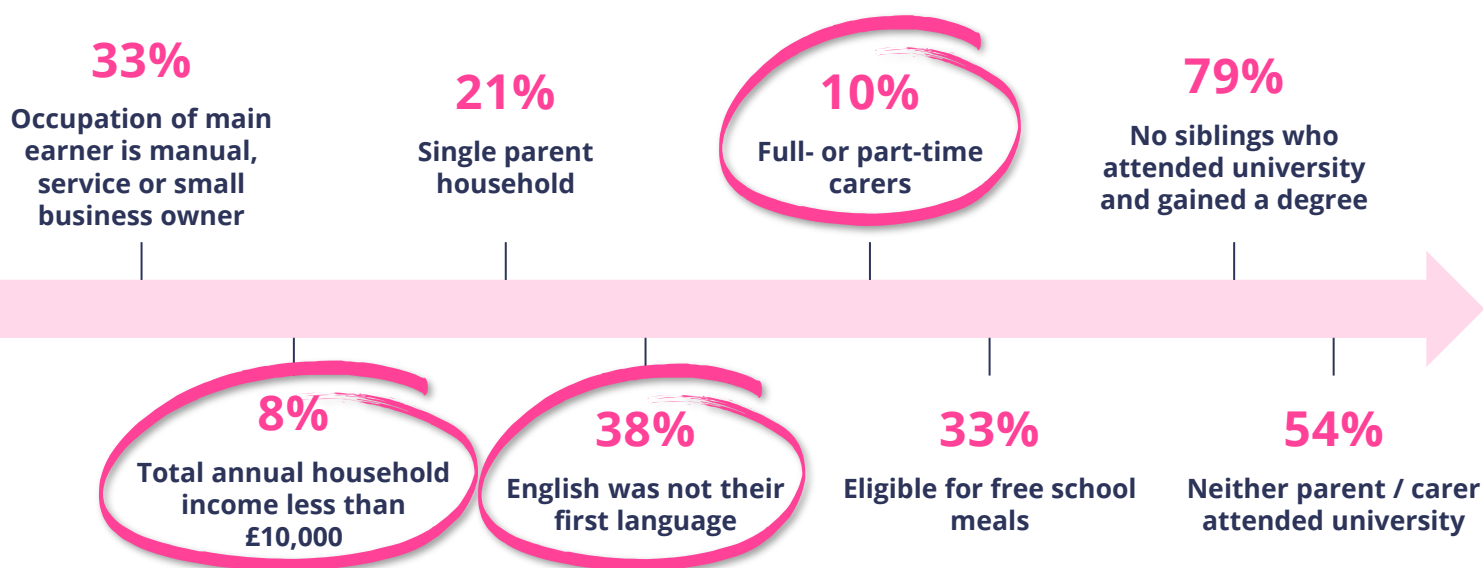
33%
Occupation of main earner is manual, service or small business owner

21%
Single parent household

10%
Full- or part-time carers

79%
No siblings who attended university and gained a degree

8%
Total annual household income less than £10,000

38%
English was not their first language

33%
Eligible for free school meals

54%
Neither parent / carer attended university